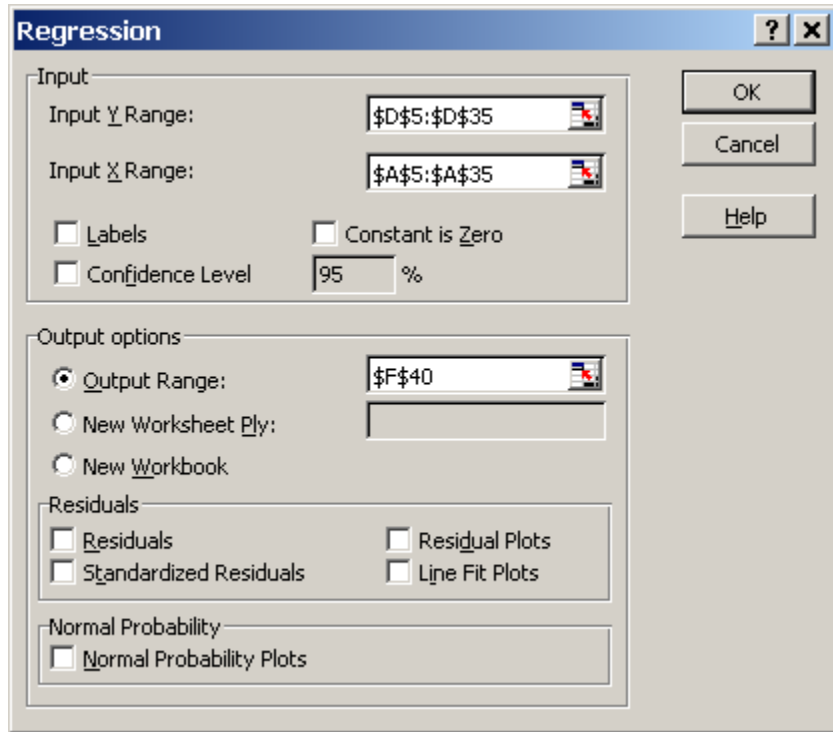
Regression

? X

Input

Input Y Range: $D$5:$D$35

Input X Range: $A$5:$A$35

Labels

Constant is Zero

Confidence Level 95 %

OK

Cancel

Help

Output options

Output Range: $F$40

New Worksheet Ply:

New Workbook

Residuals

Residuals

Residual Plots

Standardized Residuals

Line Fit Plots

Normal Probability

Normal Probability Plots